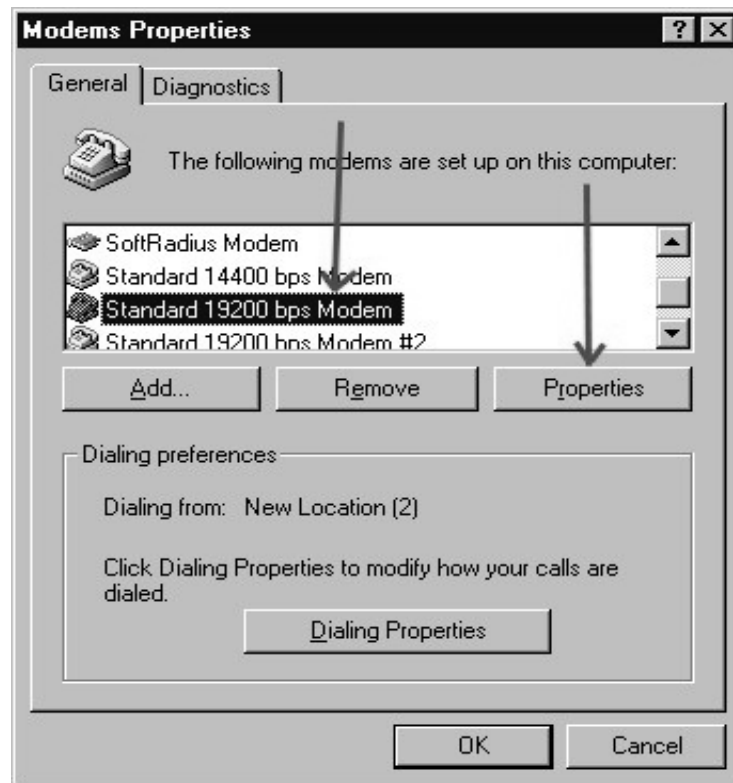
Modems Properties

General | Diagnostics

The following modems are set up on this computer:

SoftRadius Modem
Standard 14400 bps Modem
Standard 19200 bps Modem
Standard 19200 bps Modem #2

Add... | Remove | Properties

Dialing preferences

Dialing from: New Location (2)

Click Dialing Properties to modify how your calls are dialed.

Dialing Properties

OK | Cancel